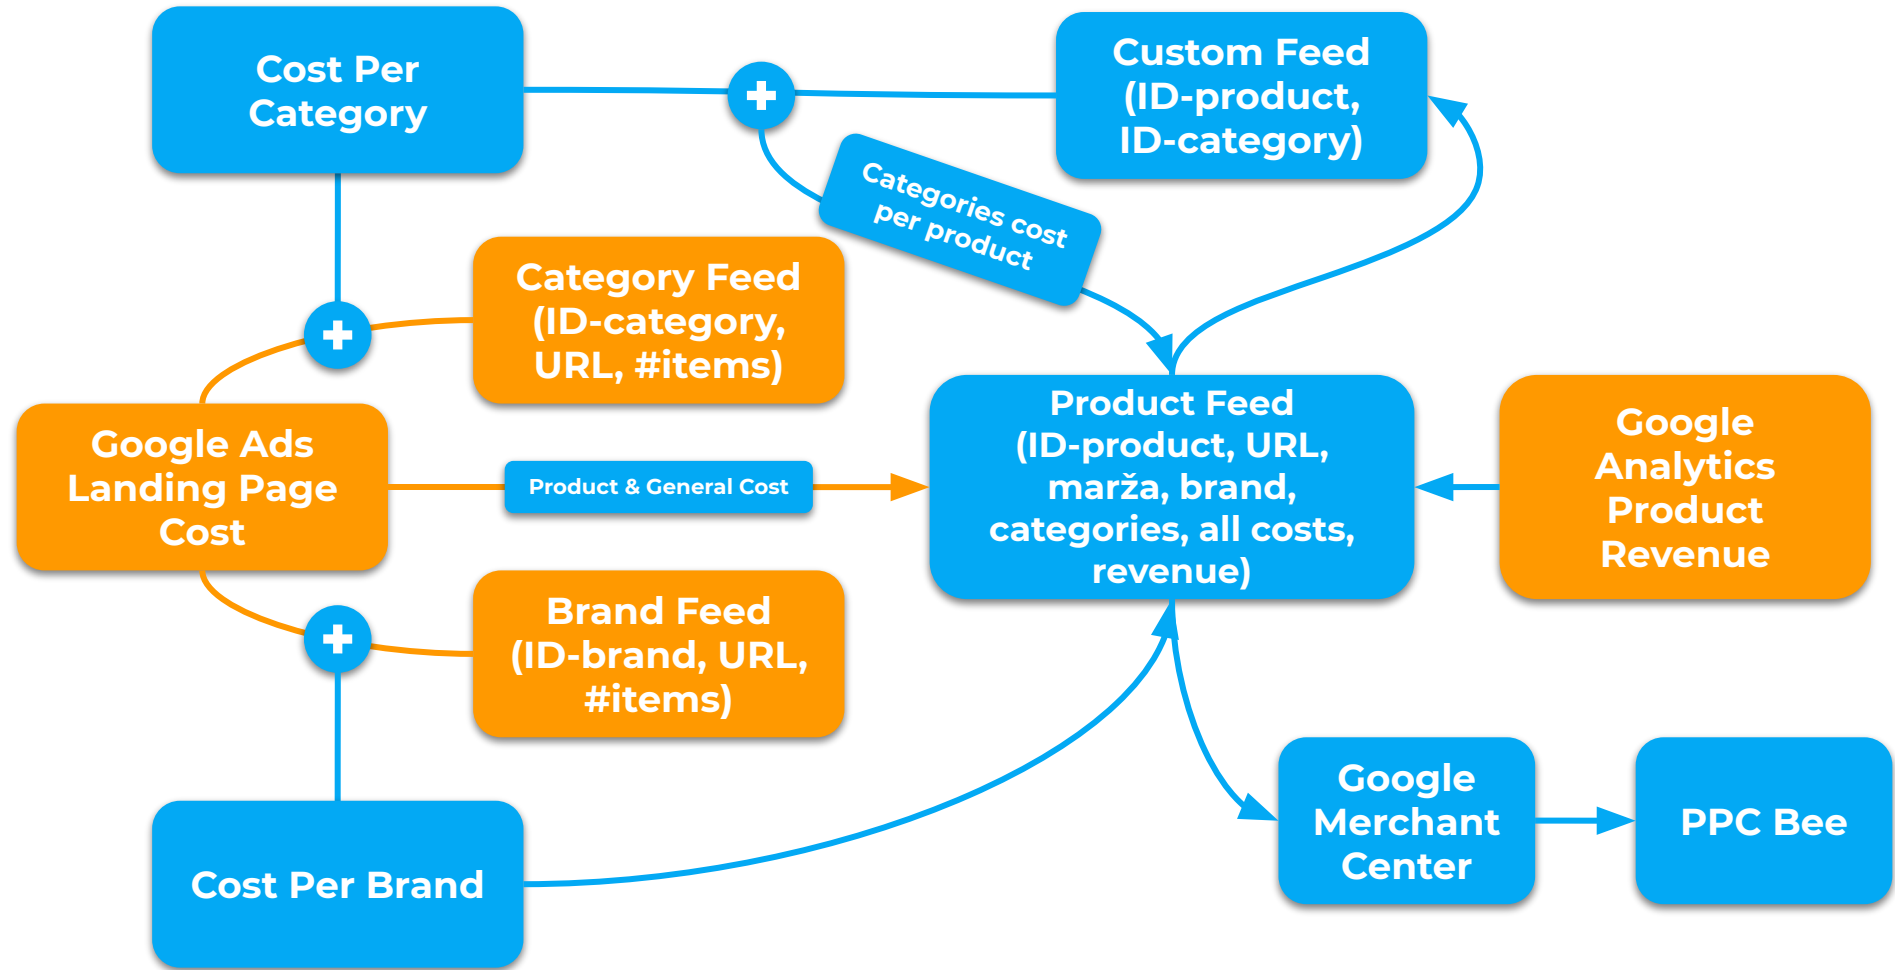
Cost Per Category

Custom Feed (ID-product, ID-category)

Categories cost per product

Category Feed (ID-category, URL, #items)

Google Ads Landing Page Cost

Product & General Cost

Product Feed (ID-product, URL, marža, brand, categories, all costs, revenue)

Google Analytics Product Revenue

Brand Feed (ID-brand, URL, #items)

Cost Per Brand

Google Merchant Center

PPC Bee